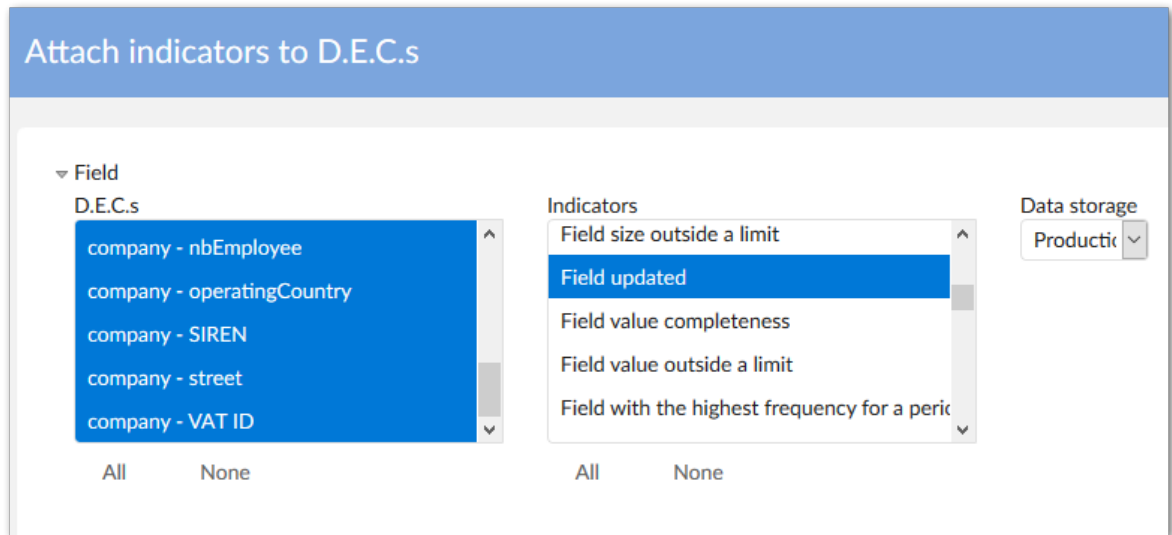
Attach indicators to D.E.C.s

Field

D.E.C.s

company - nbEmployee

company - operatingCountry

company - SIREN

company - street

company - VAT ID

All None

Indicators

Field size outside a limit

Field updated

Field value completeness

Field value outside a limit

Field with the highest frequency for a peri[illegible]

All None

Data storage

Productio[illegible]